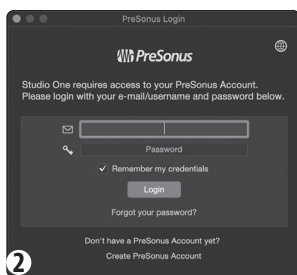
PreSonus Login

PreSonus

Studio One requires access to your PreSonus Account. Please login with your e-mail/username and password below.

Password

✓ Remember my credentials

Login

Forgot your password?

Don't have a PreSonus Account yet?

Create PreSonus Account

2